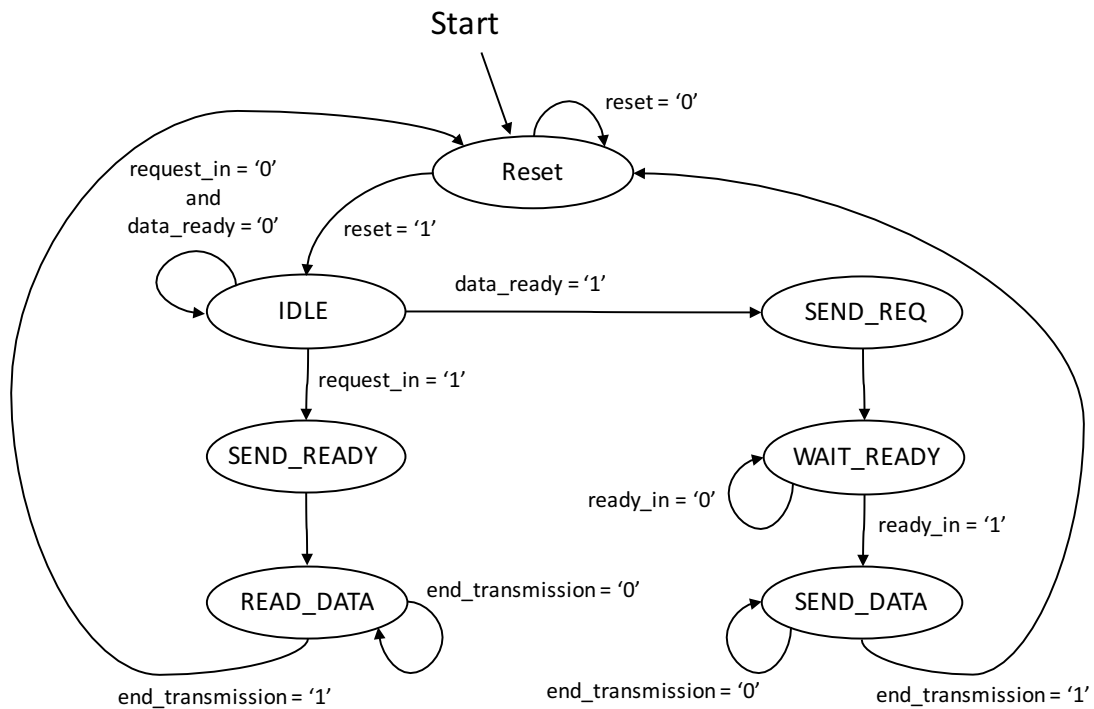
Start

reset = ‘0’

Reset

request_in = ‘0’
and
data_ready = ‘0’

reset = ‘1’

IDLE

data_ready = ‘1’

SEND_REQ

request_in = ‘1’

SEND_READY

WAIT_READY

ready_in = ‘0’

ready_in = ‘1’

READ_DATA

end_transmission = ‘0’

SEND_DATA

end_transmission = ‘1’

end_transmission = ‘0’

end_transmission = ‘1’